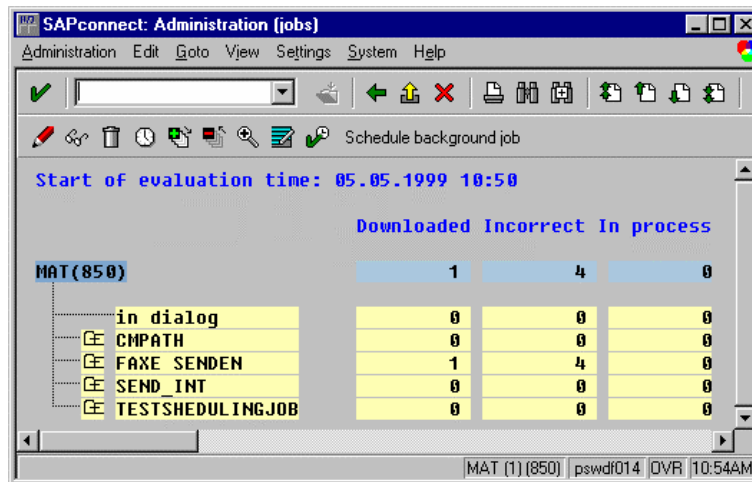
SAPconnect: Administration (jobs)

Administration Edit Goto View Settings System Help

Schedule background job

Start of evaluation time: 05.05.1999 10:50

| | Downloaded | Incorrect | In process |
|---|---|---|---|
| MAT(850) | 1 | 4 | 0 |
| in dialog | 0 | 0 | 0 |
| CMPATH | 0 | 0 | 0 |
| FAXE SENDEN | 1 | 4 | 0 |
| SEND_INT | 0 | 0 | 0 |
| TESTSHEDULINGJOB | 0 | 0 | 0 |

MAT (1) (850) pswdf014 OVR 10:54AM